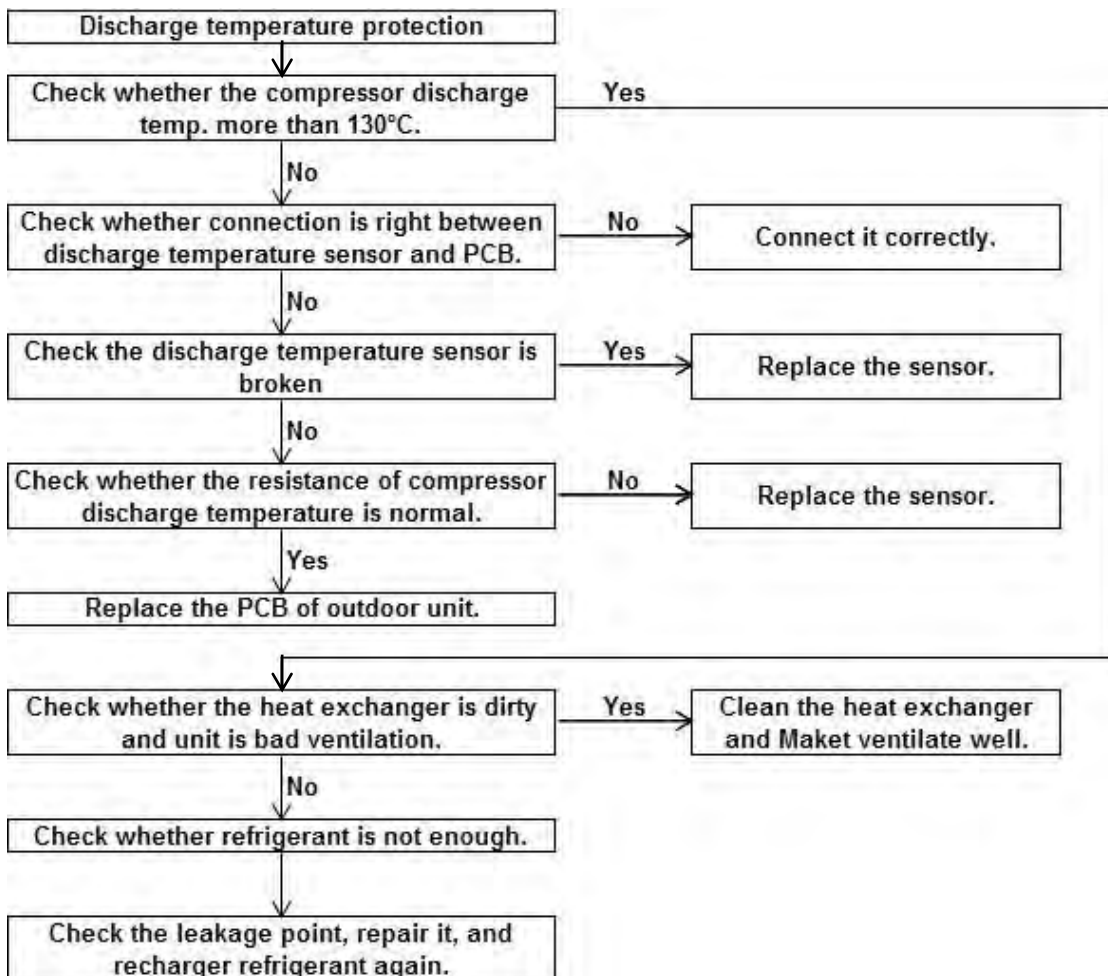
Discharge temperature protection

Check whether the compressor discharge temp. more than 130°C.

Yes

No

Check whether connection is right between discharge temperature sensor and PCB.

No

Connect it correctly.

No

Check the discharge temperature sensor is broken

Yes

Replace the sensor.

No

Check whether the resistance of compressor discharge temperature is normal.

No

Replace the sensor.

Yes

Replace the PCB of outdoor unit.

Check whether the heat exchanger is dirty and unit is bad ventilation.

Yes

Clean the heat exchanger and Maket ventilate well.

No

Check whether refrigerant is not enough.

Check the leakage point, repair it, and recharger refrigerant again.